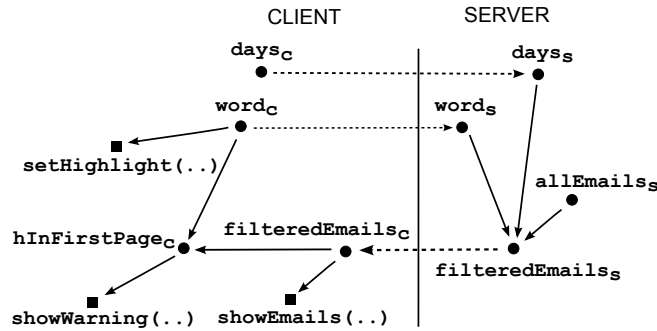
CLIENT

SERVER

$\texttt{days}_C$

$\texttt{days}_S$

$\texttt{word}_C$

$\texttt{word}_S$

setHighlight(..)

$\texttt{allEmails}_S$

$\texttt{hInFirstPage}_C$

$\texttt{filteredEmails}_C$

$\texttt{filteredEmails}_S$

showWarning(..)

showEmails(..)